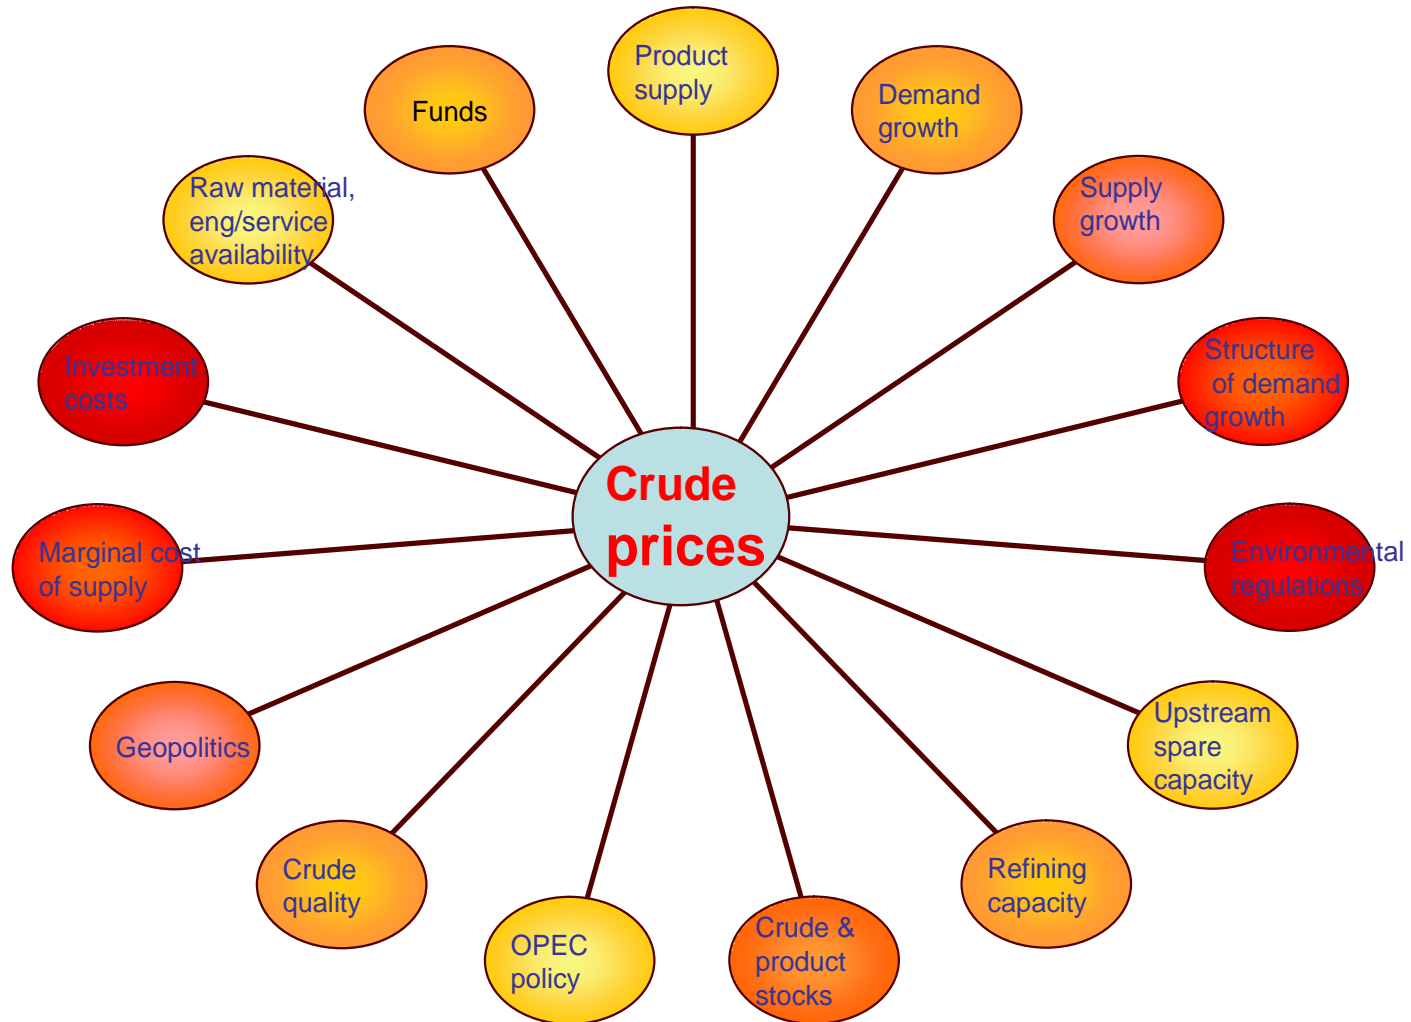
Product supply

Funds

Demand growth

Raw material, eng/service availability

Supply growth

Investment costs

Structure of demand growth

Crude prices

Marginal cost of supply

Environmental regulations

Geopolitics

Upstream spare capacity

Crude quality

Refining capacity

OPEC policy

Crude & product stocks